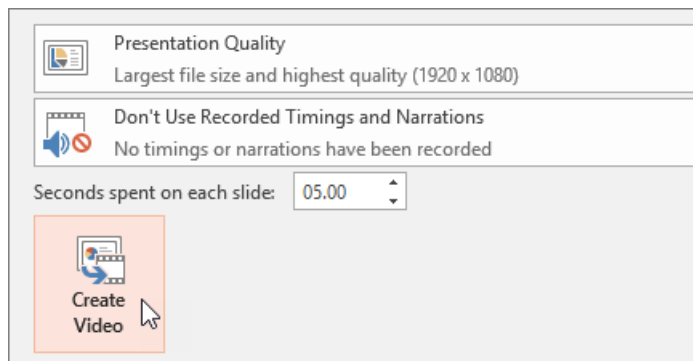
Presentation Quality
Largest file size and highest quality (1920 x 1080)

Don't Use Recorded Timings and Narrations
No timings or narrations have been recorded

Seconds spent on each slide: 05.00

Create Video